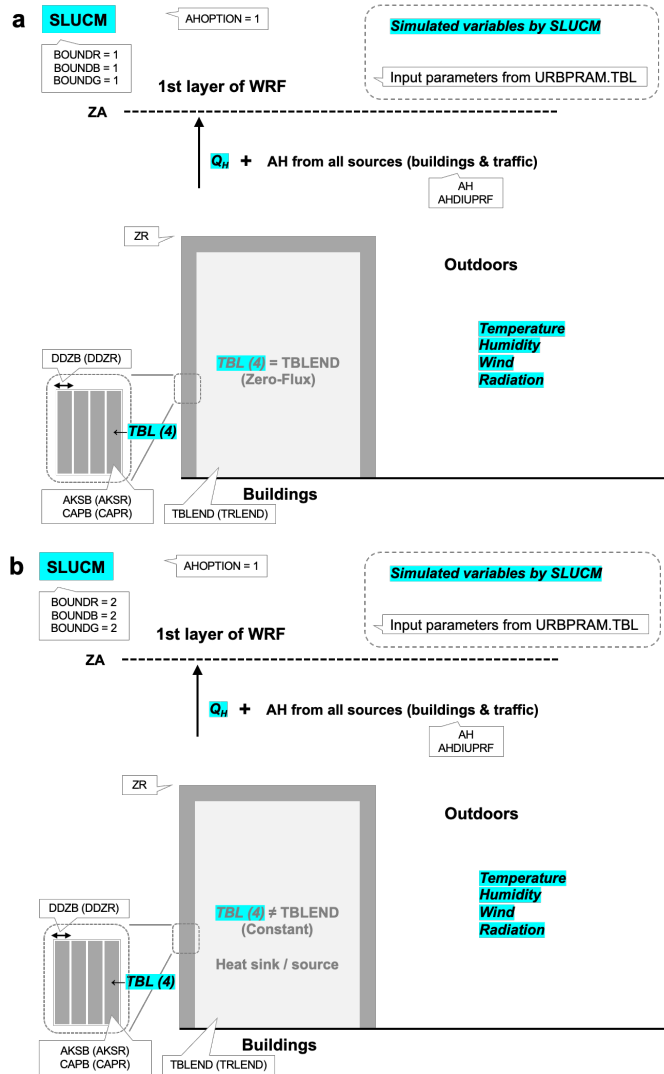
a

SLUCM

AHOPTION = 1

Simulated variables by SLUCM

Input parameters from URBPRAM.TBL

BOUNDR = 1
BOUNDB = 1
BOUNDG = 1

1st layer of WRF

ZA

$Q_H$ + AH from all sources (buildings & traffic)

AH
AHDIUPRF

ZR

Outdoors

Temperature
Humidity
Wind
Radiation

DDZB (DDZR)

TBL (4) = TBLEND
(Zero-Flux)

TBL (4)

AKSB (AKSR)
CAPB (CAPR)

TBLEND (TRLEND)

Buildings

b

SLUCM

AHOPTION = 1

Simulated variables by SLUCM

Input parameters from URBPRAM.TBL

BOUNDR = 2
BOUNDB = 2
BOUNDG = 2

1st layer of WRF

ZA

$Q_H$ + AH from all sources (buildings & traffic)

AH
AHDIUPRF

ZR

Outdoors

Temperature
Humidity
Wind
Radiation

DDZB (DDZR)

TBL (4) ≠ TBLEND
(Constant)

Heat sink / source

TBL (4)

AKSB (AKSR)
CAPB (CAPR)

TBLEND (TRLEND)

Buildings